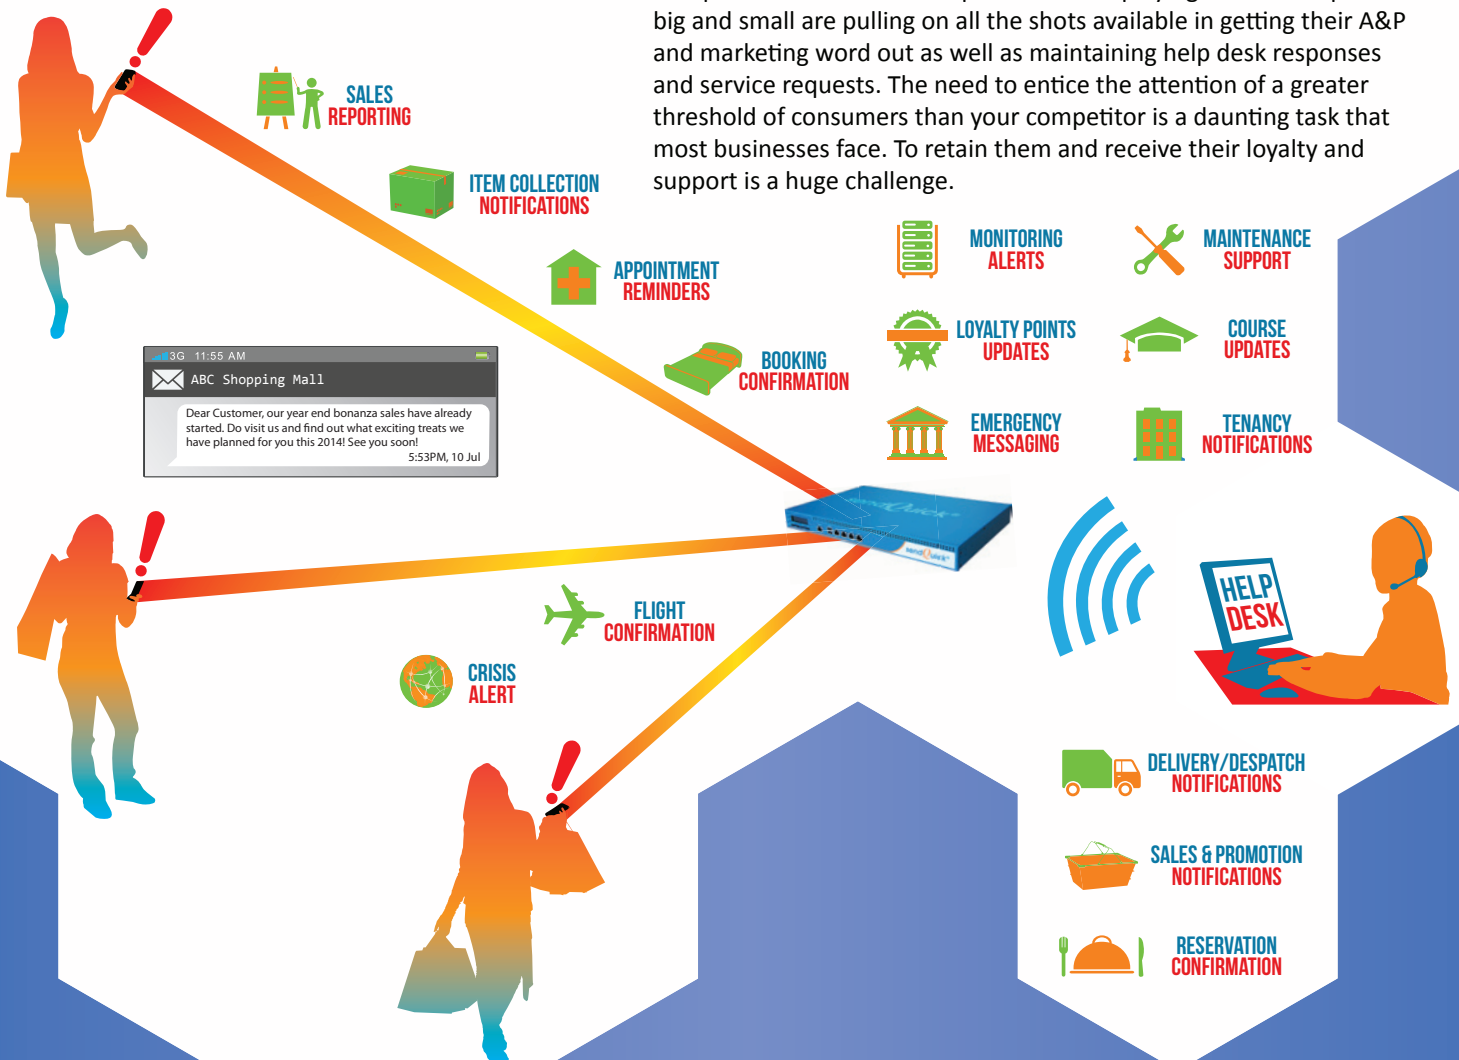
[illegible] big and small are pulling on all the shots available in getting their A&P and marketing word out as well as maintaining help desk responses and service requests. The need to entice the attention of a greater threshold of consumers than your competitor is a daunting task that most businesses face. To retain them and receive their loyalty and support is a huge challenge.

SALES REPORTING

ITEM COLLECTION NOTIFICATIONS

APPOINTMENT REMINDERS

BOOKING CONFIRMATION

MONITORING ALERTS

MAINTENANCE SUPPORT

LOYALTY POINTS UPDATES

COURSE UPDATES

EMERGENCY MESSAGING

TENANCY NOTIFICATIONS

3G 11:55 AM

ABC Shopping Mall

Dear Customer, our year end bonanza sales have already started. Do visit us and find out what exciting treats we have planned for you this 2014! See you soon!

5:53PM, 10 Jul

FLIGHT CONFIRMATION

CRISIS ALERT

HELP DESK

DELIVERY/DESPATCH NOTIFICATIONS

SALES & PROMOTION NOTIFICATIONS

RESERVATION CONFIRMATION